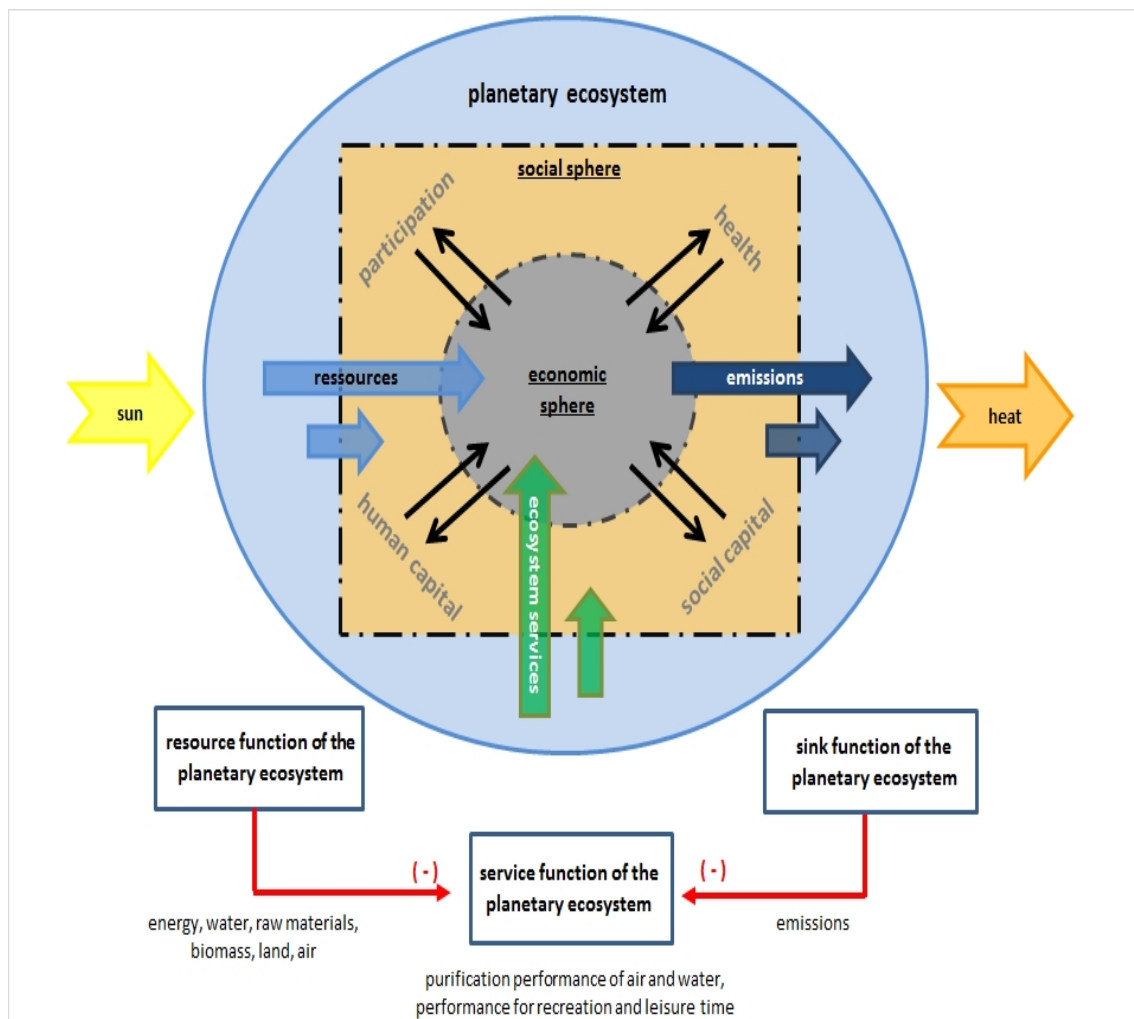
planetary ecosystem

social sphere

participation

health

sun

ressources

economic sphere

emissions

heat

human capital

ecosystem services

social capital

resource function of the planetary ecosystem

sink function of the planetary ecosystem

(-)

service function of the planetary ecosystem

(-)

energy, water, raw materials, biomass, land, air

emissions

purification performance of air and water, performance for recreation and leisure time